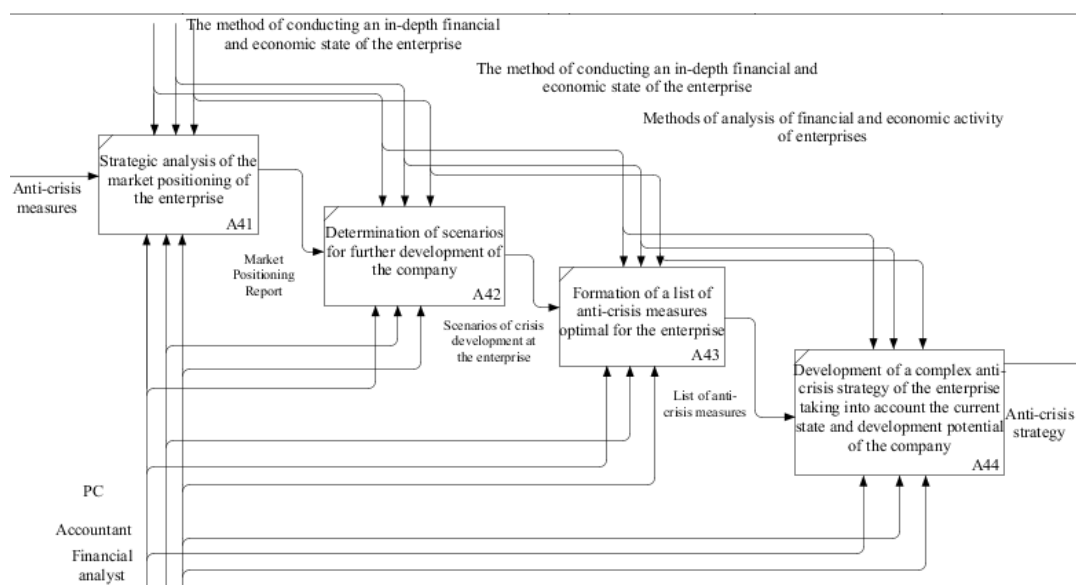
The method of conducting an in-depth financial and economic state of the enterprise

The method of conducting an in-depth financial and economic state of the enterprise

Methods of analysis of financial and economic activity of enterprises

Anti-crisis measures

Strategic analysis of the market positioning of the enterprise
A41

Market Positioning Report

Determination of scenarios for further development of the company
A42

Scenarios of crisis development at the enterprise

Formation of a list of anti-crisis measures optimal for the enterprise
A43

List of anti-crisis measures

Development of a complex anti-crisis strategy of the enterprise taking into account the current state and development potential of the company
A44

Anti-crisis strategy

PC

Accountant

Financial analyst